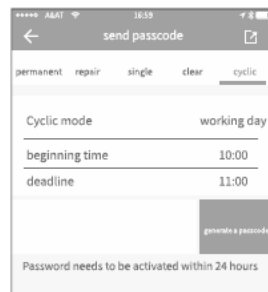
••••• A&AT 16:59

send passcode

permanent repair single clear cyclic

Cyclic mode working day

beginning time 10:00

deadline 11:00

generate a passcode

Password needs to be activated within 24 hours